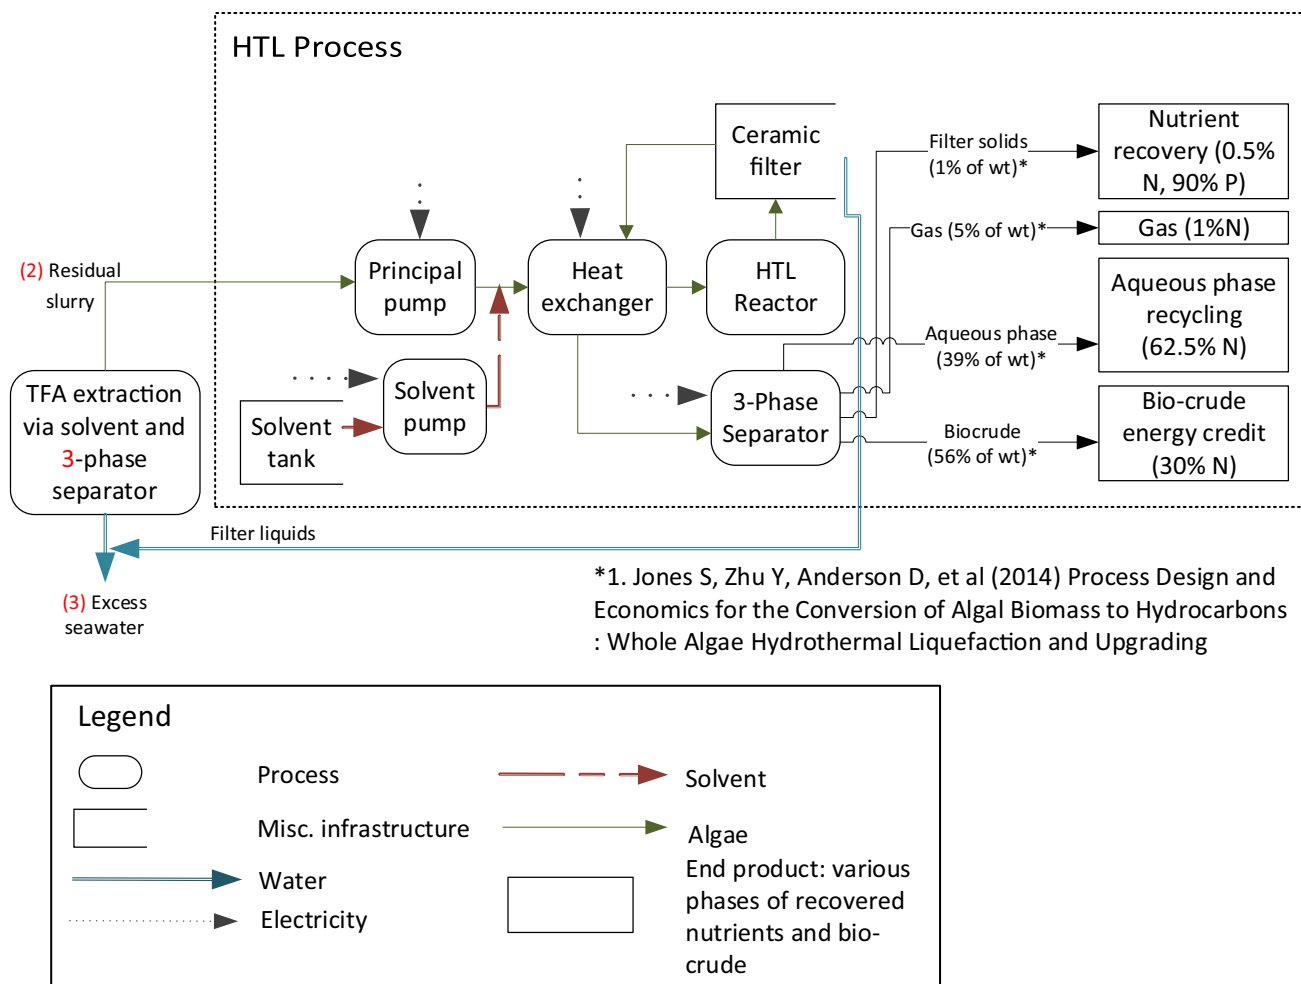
HTL Process

(2) Residual slurry

Principal pump

Heat exchanger

Ceramic filter

HTL Reactor

Filter solids (1% of wt)*

Nutrient recovery (0.5% N, 90% P)

Gas (5% of wt)*

Gas (1%N)

Aqueous phase (39% of wt)*

Aqueous phase recycling (62.5% N)

Biocrude (56% of wt)*

Bio-crude energy credit (30% N)

TFA extraction via solvent and 3-phase separator

Solvent tank

Solvent pump

3-Phase Separator

Filter liquids

(3) Excess seawater

*1. Jones S, Zhu Y, Anderson D, et al (2014) Process Design and Economics for the Conversion of Algal Biomass to Hydrocarbons : Whole Algae Hydrothermal Liquefaction and Upgrading

Legend

Process

Misc. infrastructure

Water

Electricity

Solvent

Algae

End product: various phases of recovered nutrients and bio-crude